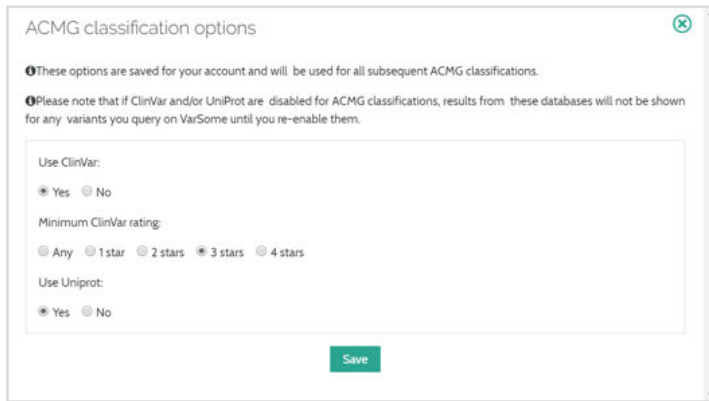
ACMG classification options

These options are saved for your account and will be used for all subsequent ACMG classifications.

Please note that if ClinVar and/or UniProt are disabled for ACMG classifications, results from these databases will not be shown for any variants you query on VarSome until you re-enable them.

Use ClinVar:

Yes No

Minimum ClinVar rating:

Any 1 star 2 stars 3 stars 4 stars

Use Uniprot:

Yes No

Save